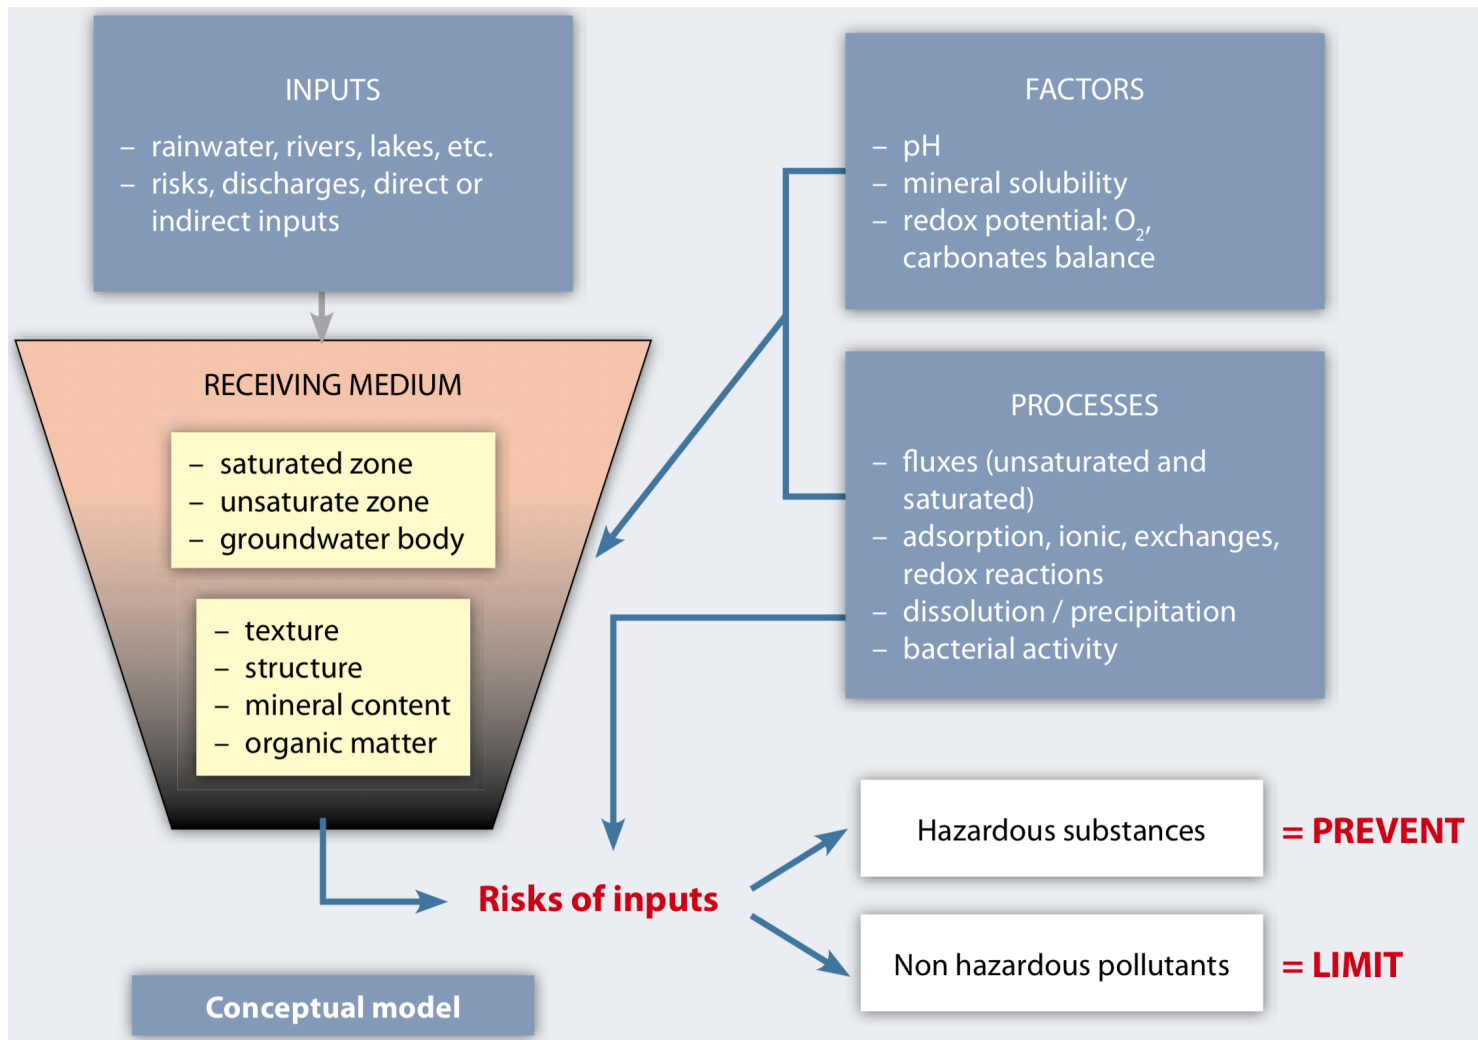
INPUTS

– rainwater, rivers, lakes, etc.
– risks, discharges, direct or indirect inputs

FACTORS

– pH
– mineral solubility
– redox potential: $O_2$, carbonates balance

RECEIVING MEDIUM

– saturated zone
– unsaturate zone
– groundwater body

– texture
– structure
– mineral content
– organic matter

PROCESSES

– fluxes (unsaturated and saturated)
– adsorption, ionic, exchanges, redox reactions
– dissolution / precipitation
– bacterial activity

Risks of inputs

Hazardous substances = PREVENT

Non hazardous pollutants = LIMIT

Conceptual model